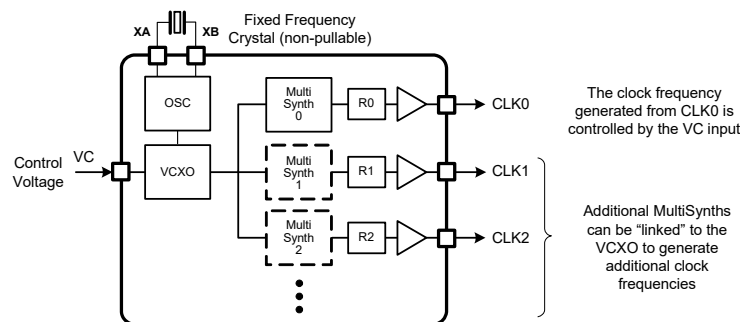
XA
XB
Fixed Frequency Crystal (non-pullable)

OSC

Multi Synth 0

R0

CLK0

The clock frequency generated from CLK0 is controlled by the VC input

Control Voltage

VC

VCXO

Multi Synth 1

R1

CLK1

Multi Synth 2

R2

CLK2

Additional MultiSynths can be "linked" to the VCXO to generate additional clock frequencies